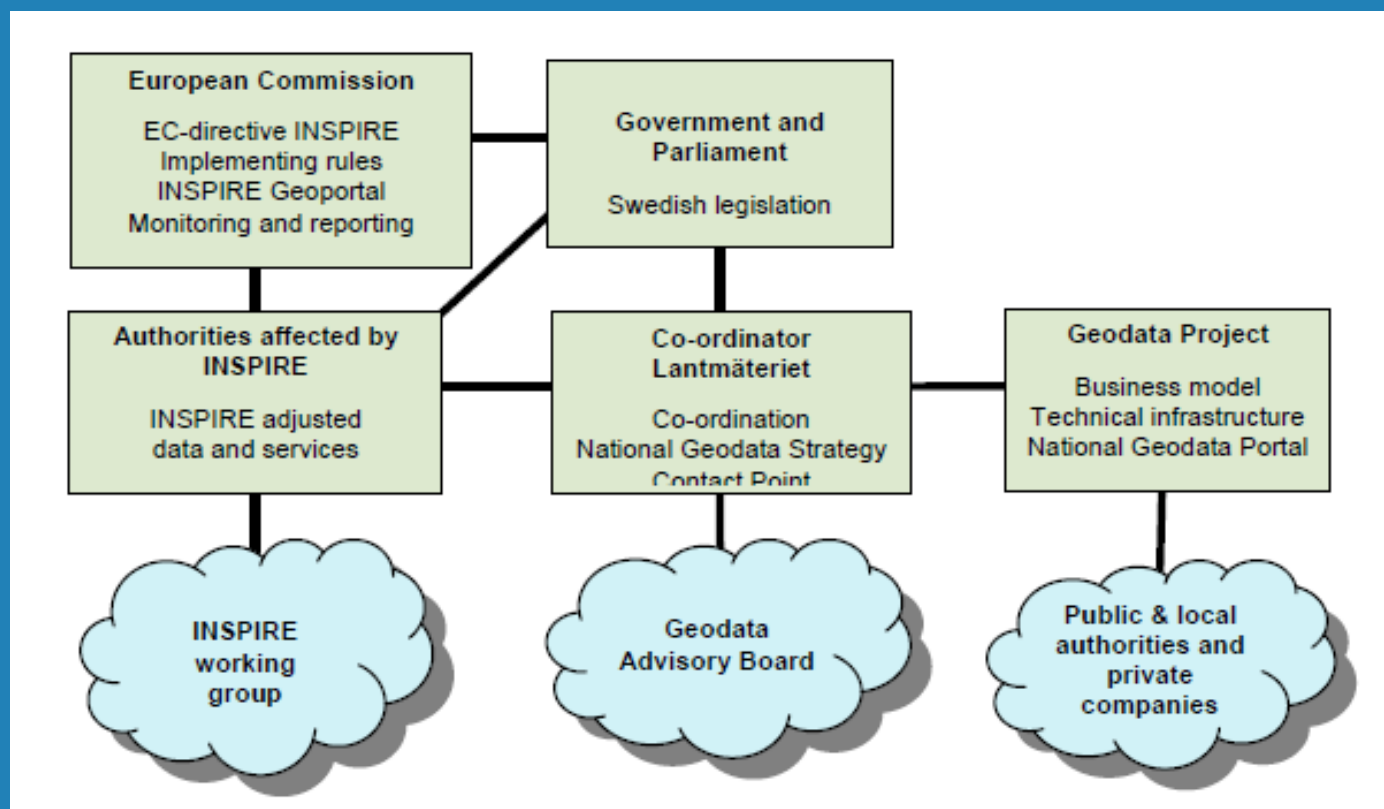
European Commission

EC-directive INSPIRE
Implementing rules
INSPIRE Geoportal
Monitoring and reporting

Government and Parliament

Swedish legislation

Authorities affected by INSPIRE

INSPIRE adjusted data and services

Co-ordinator Lantmäteriet

Co-ordination
National Geodata Strategy
Contact Point

Geodata Project

Business model
Technical infrastructure
National Geodata Portal

INSPIRE working group

Geodata Advisory Board

Public & local authorities and private companies